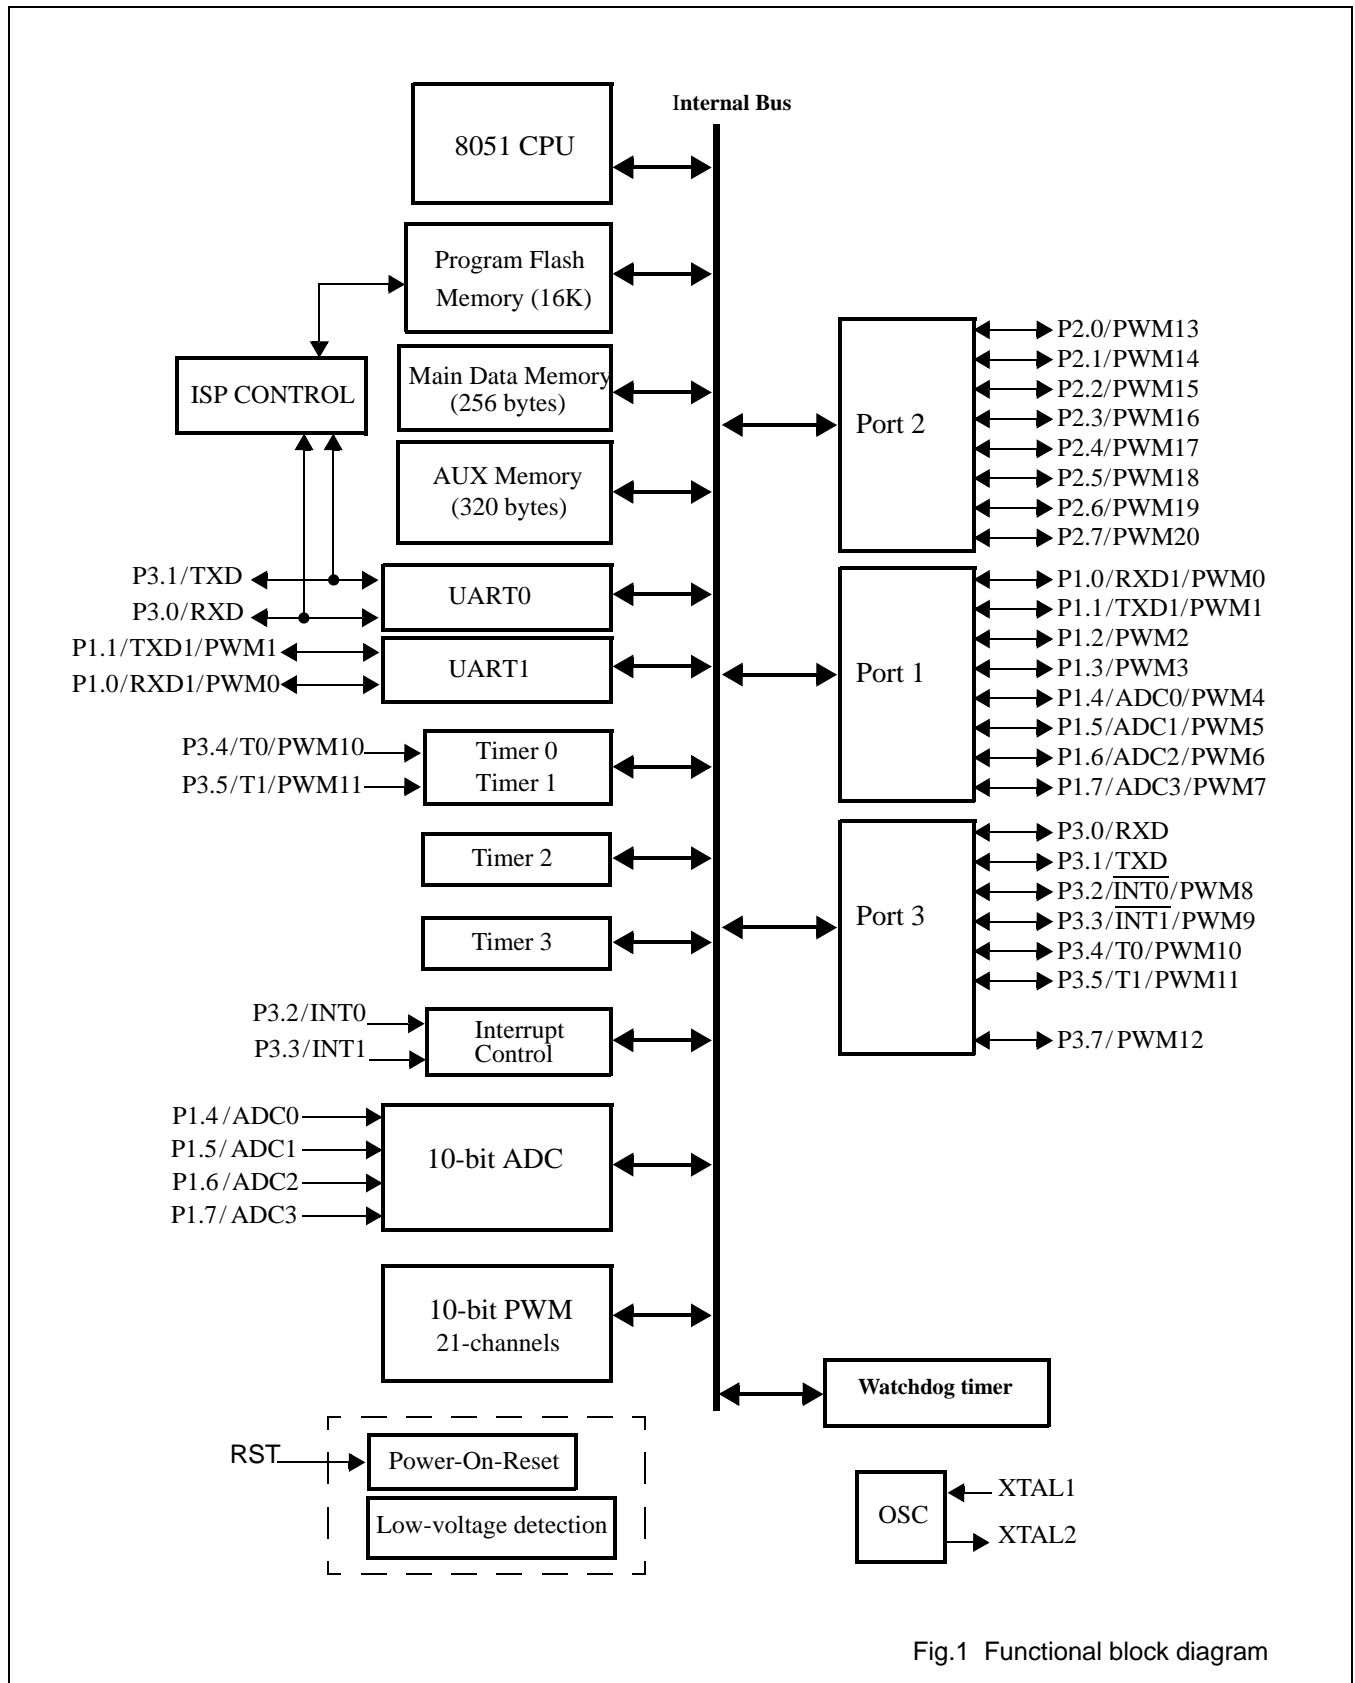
Internal Bus

8051 CPU

Program Flash Memory (16K)

ISP CONTROL

Main Data Memory (256 bytes)

AUX Memory (320 bytes)

P3.1/TXD
P3.0/RXD
UART0

P1.1/TXD1/PWM1
P1.0/RXD1/PWM0
UART1

P3.4/T0/PWM10
P3.5/T1/PWM11
Timer 0
Timer 1

Timer 2

Timer 3

P3.2/INT0
P3.3/INT1
Interrupt Control

P1.4/ADC0
P1.5/ADC1
P1.6/ADC2
P1.7/ADC3
10-bit ADC

10-bit PWM
21-channels

RST
Power-On-Reset
Low-voltage detection

Port 2
P2.0/PWM13
P2.1/PWM14
P2.2/PWM15
P2.3/PWM16
P2.4/PWM17
P2.5/PWM18
P2.6/PWM19
P2.7/PWM20

Port 1
P1.0/RXD1/PWM0
P1.1/TXD1/PWM1
P1.2/PWM2
P1.3/PWM3
P1.4/ADC0/PWM4
P1.5/ADC1/PWM5
P1.6/ADC2/PWM6
P1.7/ADC3/PWM7

Port 3
P3.0/RXD
P3.1/TXD
P3.2/$\overline{INT0}$/PWM8
P3.3/$\overline{INT1}$/PWM9
P3.4/T0/PWM10
P3.5/T1/PWM11
P3.7/PWM12

Watchdog timer

OSC
XTAL1
XTAL2

Fig.1 Functional block diagram